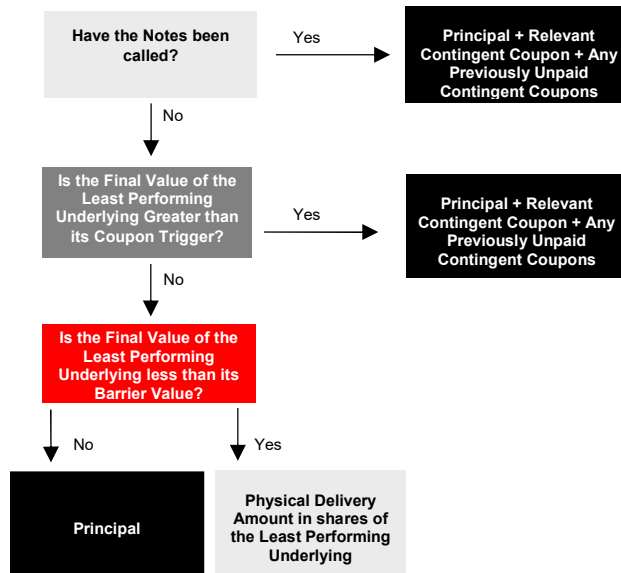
Have the Notes been called?

Yes

Principal + Relevant Contingent Coupon + Any Previously Unpaid Contingent Coupons

No

Is the Final Value of the Least Performing Underlying Greater than its Coupon Trigger?

Yes

Principal + Relevant Contingent Coupon + Any Previously Unpaid Contingent Coupons

No

Is the Final Value of the Least Performing Underlying less than its Barrier Value?

No

Yes

Principal

Physical Delivery Amount in shares of the Least Performing Underlying